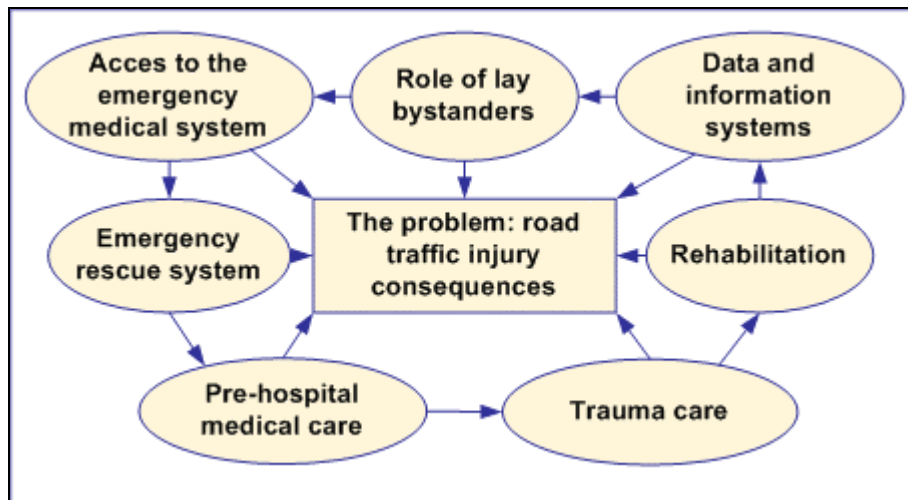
Acces to the emergency medical system

Role of lay bystanders

Data and information systems

Emergency rescue system

The problem: road traffic injury consequences

Rehabilitation

Pre-hospital medical care

Trauma care